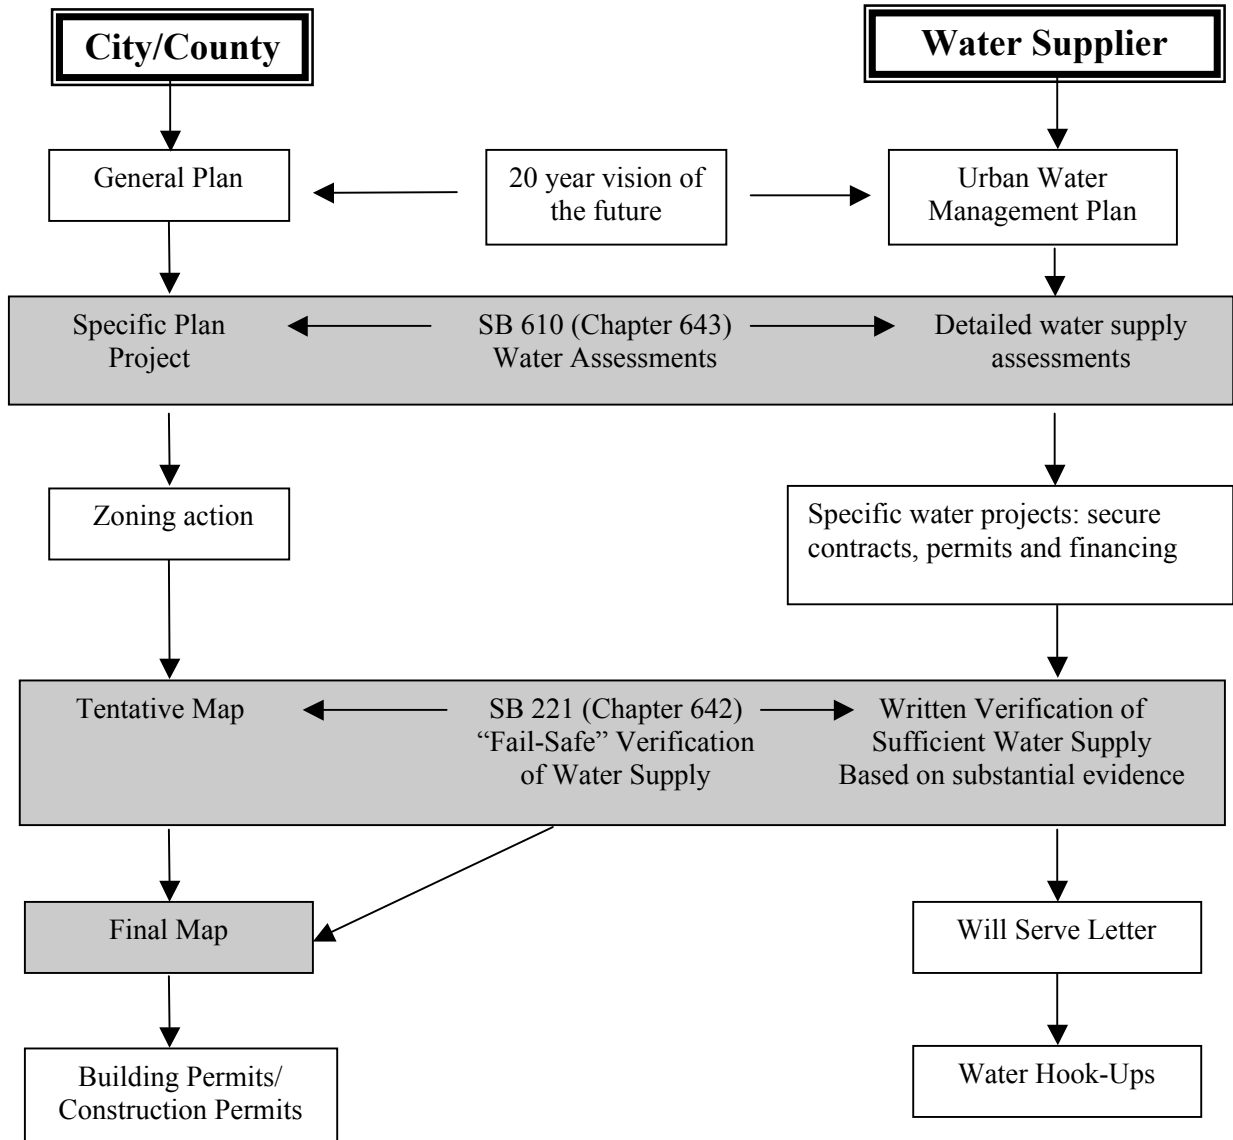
City/County

Water Supplier

General Plan

20 year vision of the future

Urban Water Management Plan

Specific Plan Project

SB 610 (Chapter 643) Water Assessments

Detailed water supply assessments

Zoning action

Specific water projects: secure contracts, permits and financing

Tentative Map

SB 221 (Chapter 642) "Fail-Safe" Verification of Water Supply

Written Verification of Sufficient Water Supply Based on substantial evidence

Final Map

Will Serve Letter

Building Permits/ Construction Permits

Water Hook-Ups